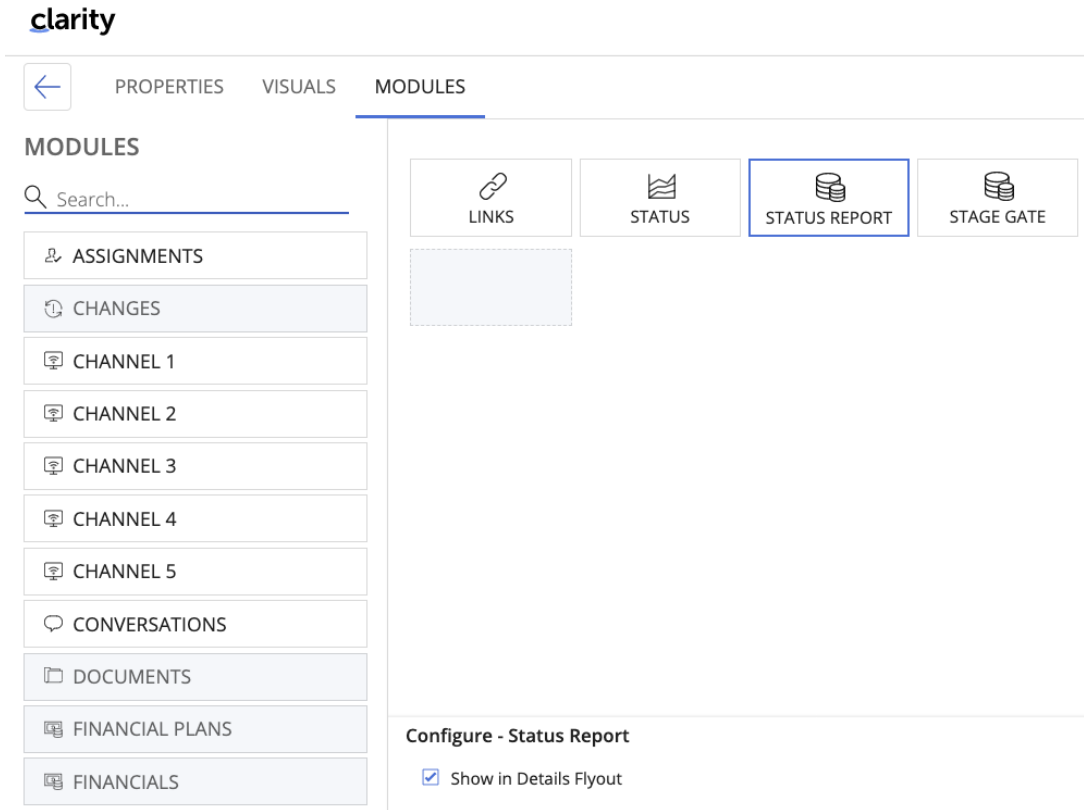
clarity

PROPERTIES VISUALS MODULES

MODULES

Search...

ASSIGNMENTS

CHANGES

CHANNEL 1

CHANNEL 2

CHANNEL 3

CHANNEL 4

CHANNEL 5

CONVERSATIONS

DOCUMENTS

FINANCIAL PLANS

FINANCIALS

LINKS

STATUS

STATUS REPORT

STAGE GATE

Configure - Status Report

Show in Details Flyout